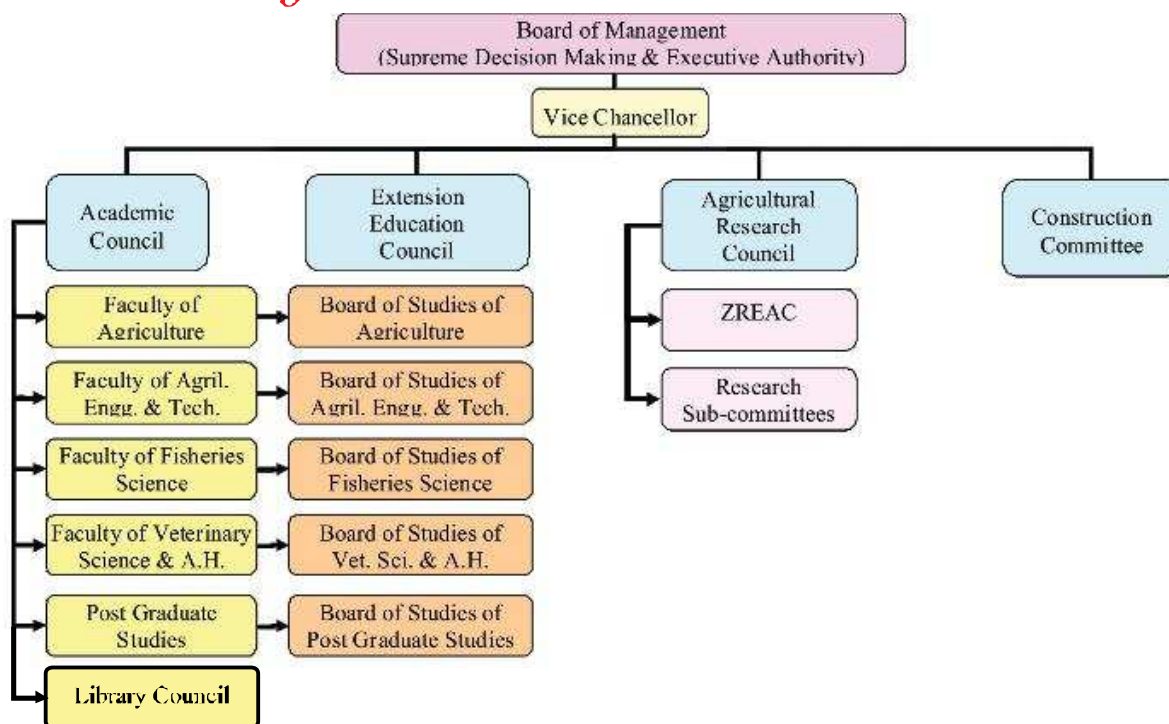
Board of Management
(Supreme Decision Making & Executive Authority)

Vice Chancellor

Academic Council

Extension Education Council

Agricultural Research Council

Construction Committee

Faculty of Agriculture

Board of Studies of Agriculture

Faculty of Agril. Engg. & Tech.

Board of Studies of Agril. Engg. & Tech.

Faculty of Fisheries Science

Board of Studies of Fisheries Science

Faculty of Veterinary Science & A.H.

Board of Studies of Vet. Sci. & A.H.

Post Graduate Studies

Board of Studies of Post Graduate Studies

Library Council

ZREAC

Research Sub-committees